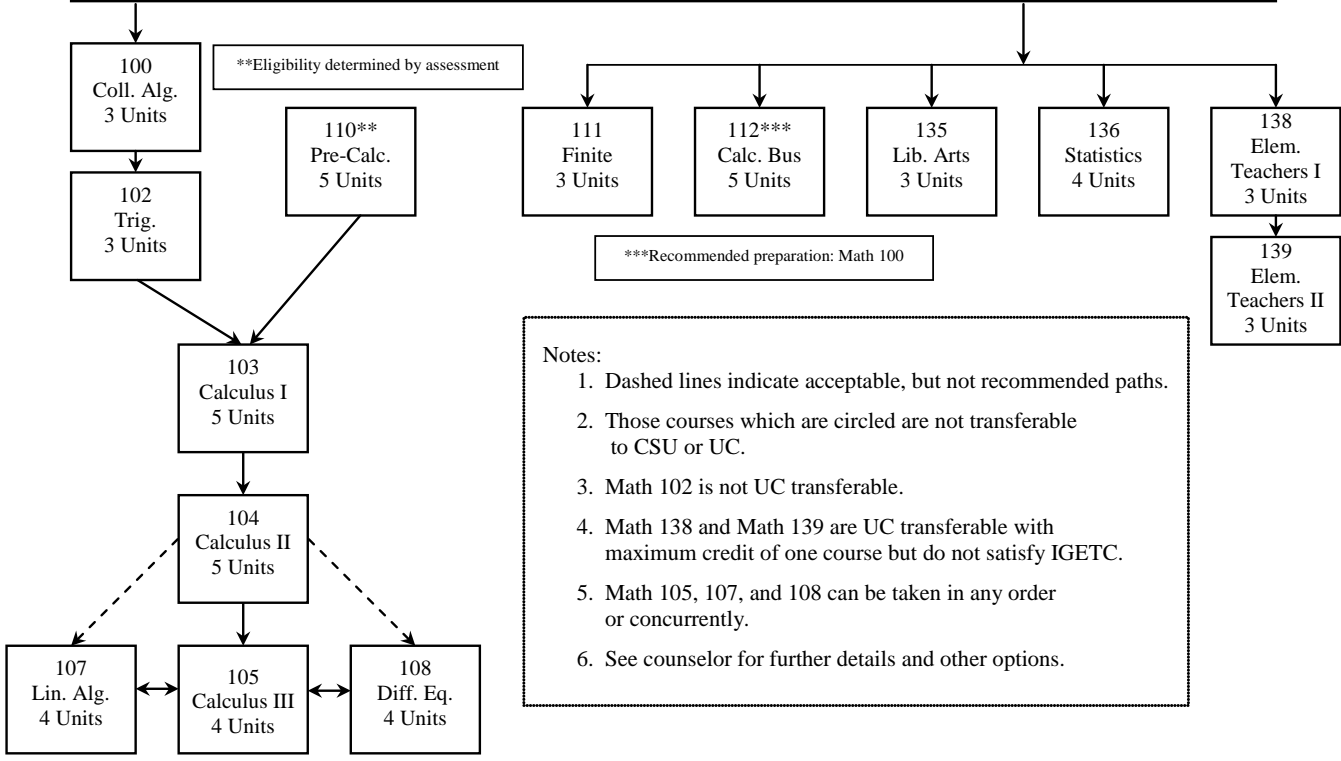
100
Coll. Alg.
3 Units

**Eligibility determined by assessment

110**
Pre-Calc.
5 Units

102
Trig.
3 Units

103
Calculus I
5 Units

104
Calculus II
5 Units

107
Lin. Alg.
4 Units

105
Calculus III
4 Units

108
Diff. Eq.
4 Units

111
Finite
3 Units

112***
Calc. Bus
5 Units

135
Lib. Arts
3 Units

136
Statistics
4 Units

138
Elem.
Teachers I
3 Units

139
Elem.
Teachers II
3 Units

***Recommended preparation: Math 100

Notes:
1. Dashed lines indicate acceptable, but not recommended paths.
2. Those courses which are circled are not transferable to CSU or UC.
3. Math 102 is not UC transferable.
4. Math 138 and Math 139 are UC transferable with maximum credit of one course but do not satisfy IGETC.
5. Math 105, 107, and 108 can be taken in any order or concurrently.
6. See counselor for further details and other options.